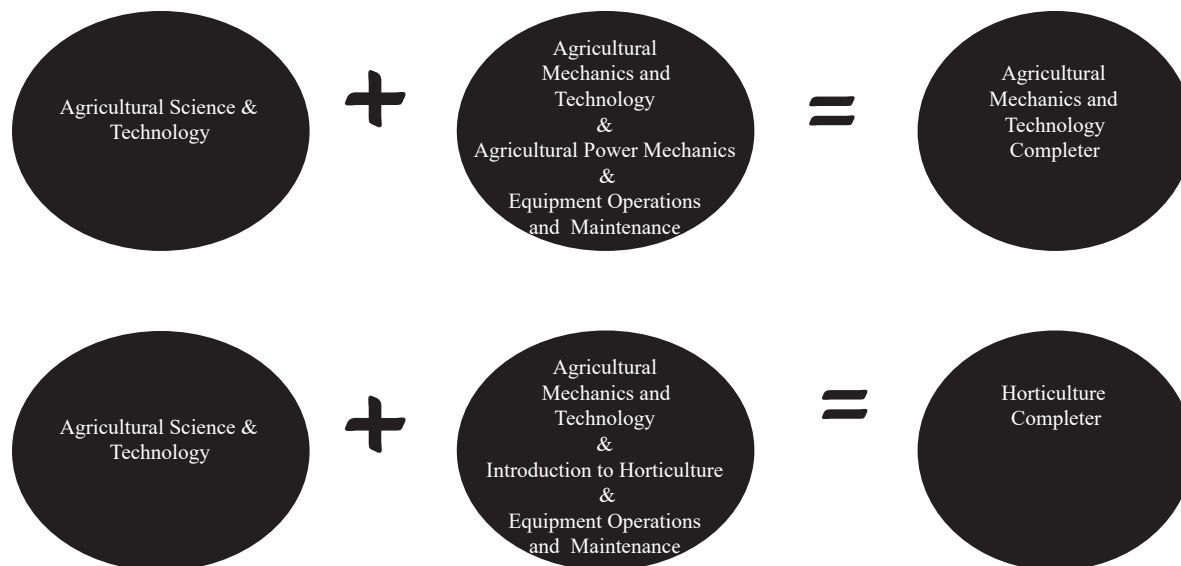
Agricultural Science & Technology

+

Agricultural Mechanics and Technology
&
Agricultural Power Mechanics
&
Equipment Operations and Maintenance

=

Agricultural Mechanics and Technology Completer

Agricultural Science & Technology

+

Agricultural Mechanics and Technology
&
Introduction to Horticulture
&
Equipment Operations and Maintenance

=

Horticulture Completer